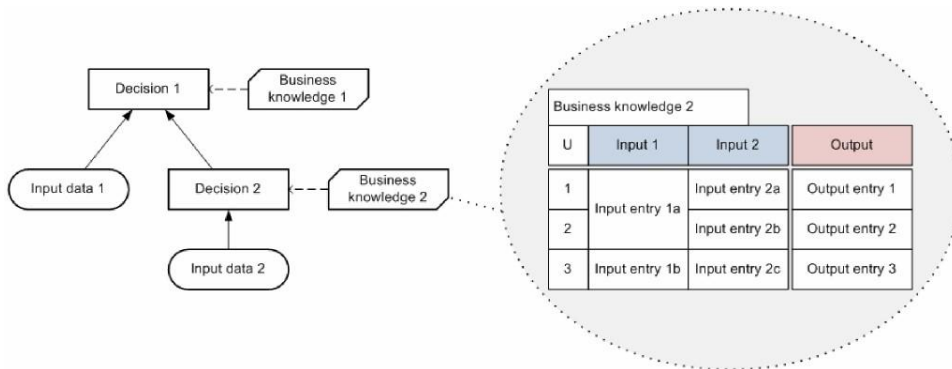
Decision 1

Business knowledge 1

Input data 1

Decision 2

Business knowledge 2

Input data 2

Business knowledge 2

| U | Input 1 | Input 2 | Output |
|---|---|---|---|
| 1 | Input entry 1a | Input entry 2a | Output entry 1 |
| 2 | | Input entry 2b | Output entry 2 |
| 3 | Input entry 1b | Input entry 2c | Output entry 3 |